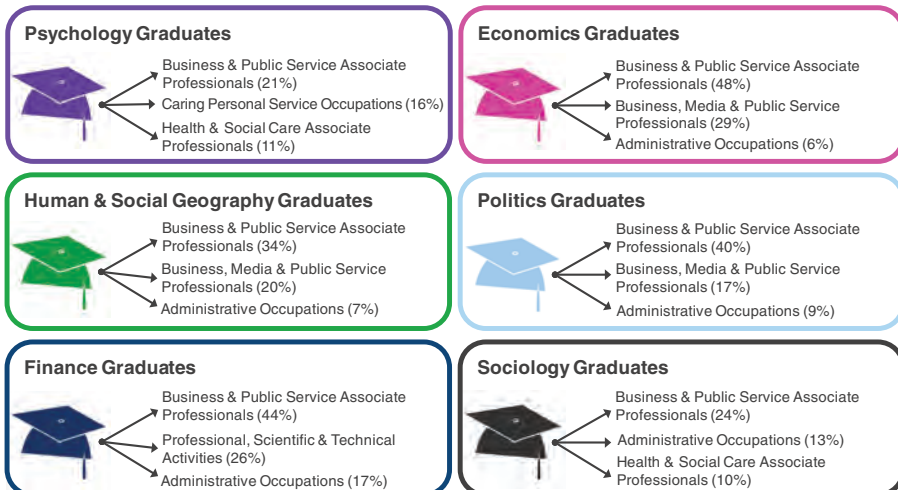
Psychology Graduates

Business & Public Service Associate Professionals (21%)

Caring Personal Service Occupations (16%)

Health & Social Care Associate Professionals (11%)

Economics Graduates

Business & Public Service Associate Professionals (48%)

Business, Media & Public Service Professionals (29%)

Administrative Occupations (6%)

Human & Social Geography Graduates

Business & Public Service Associate Professionals (34%)

Business, Media & Public Service Professionals (20%)

Administrative Occupations (7%)

Politics Graduates

Business & Public Service Associate Professionals (40%)

Business, Media & Public Service Professionals (17%)

Administrative Occupations (9%)

Finance Graduates

Business & Public Service Associate Professionals (44%)

Professional, Scientific & Technical Activities (26%)

Administrative Occupations (17%)

Sociology Graduates

Business & Public Service Associate Professionals (24%)

Administrative Occupations (13%)

Health & Social Care Associate Professionals (10%)